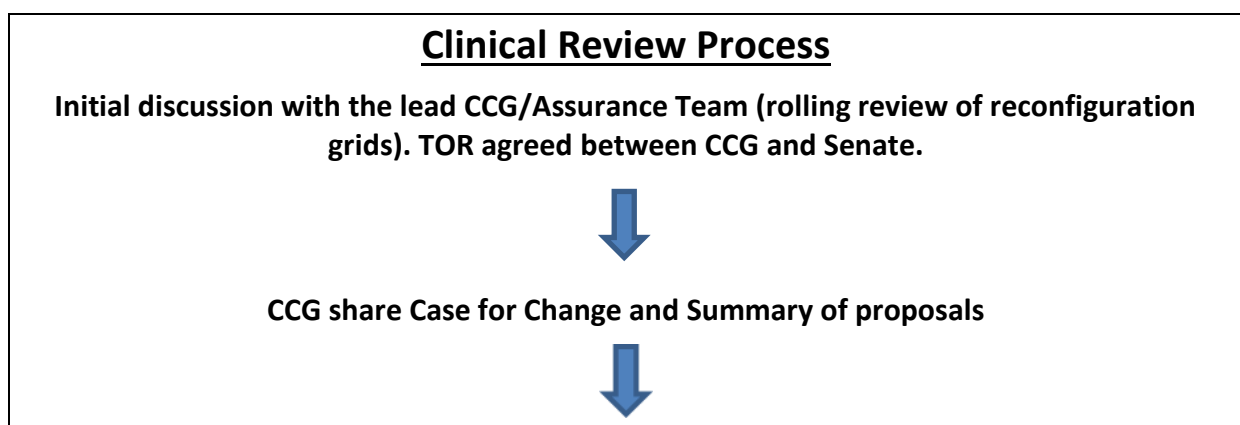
Clinical Review Process

Initial discussion with the lead CCG/Assurance Team (rolling review of reconfiguration grids). TOR agreed between CCG and Senate.

CCG share Case for Change and Summary of proposals